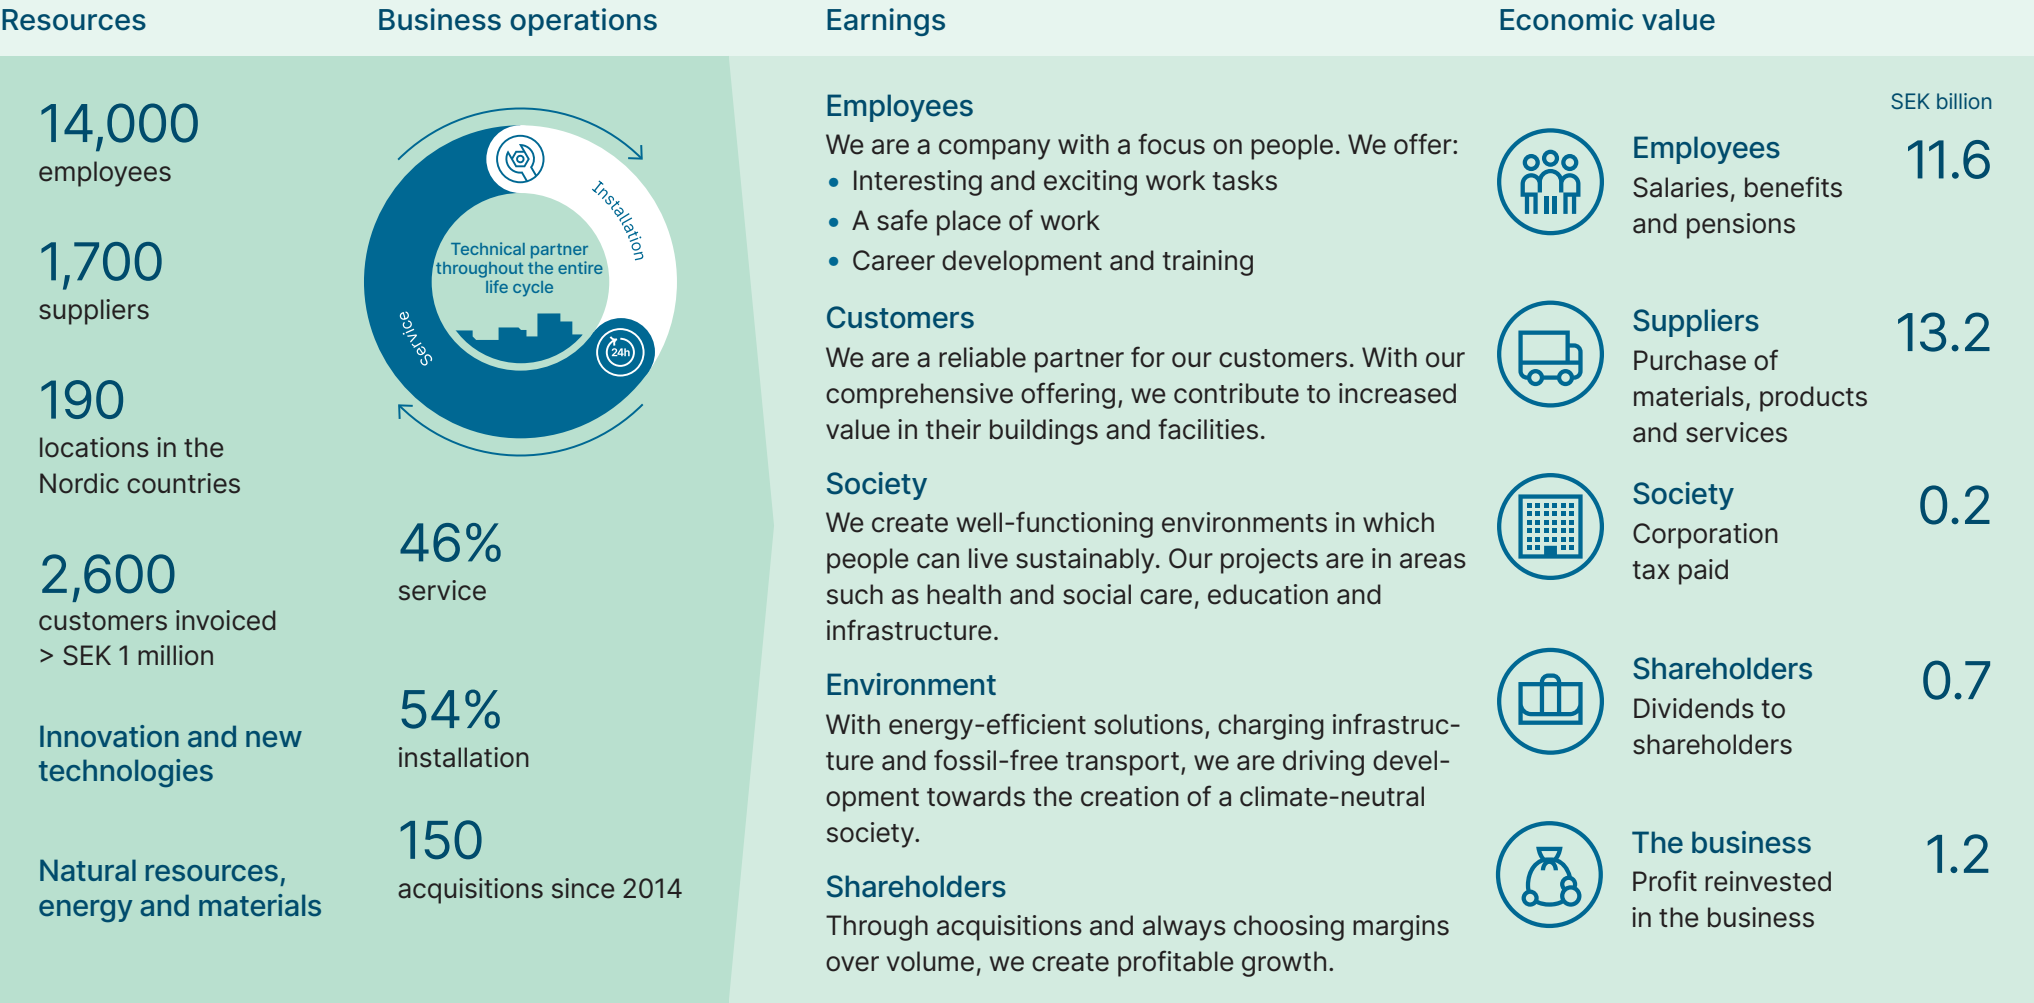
Resources

14,000
employees

1,700
suppliers

190
locations in the Nordic countries

2,600
customers invoiced > SEK 1 million

Innovation and new technologies

Natural resources, energy and materials

Business operations

Installation
Technical partner throughout the entire life cycle
24h
Service

46%
service

54%
installation

150
acquisitions since 2014

Earnings

Employees
We are a company with a focus on people. We offer:
• Interesting and exciting work tasks
• A safe place of work
• Career development and training

Customers
We are a reliable partner for our customers. With our comprehensive offering, we contribute to increased value in their buildings and facilities.

Society
We create well-functioning environments in which people can live sustainably. Our projects are in areas such as health and social care, education and infrastructure.

Environment
With energy-efficient solutions, charging infrastructure and fossil-free transport, we are driving development towards the creation of a climate-neutral society.

Shareholders
Through acquisitions and always choosing margins over volume, we create profitable growth.

Economic value

SEK billion

Employees
Salaries, benefits and pensions
11.6

Suppliers
Purchase of materials, products and services
13.2

Society
Corporation tax paid
0.2

Shareholders
Dividends to shareholders
0.7

The business
Profit reinvested in the business
1.2